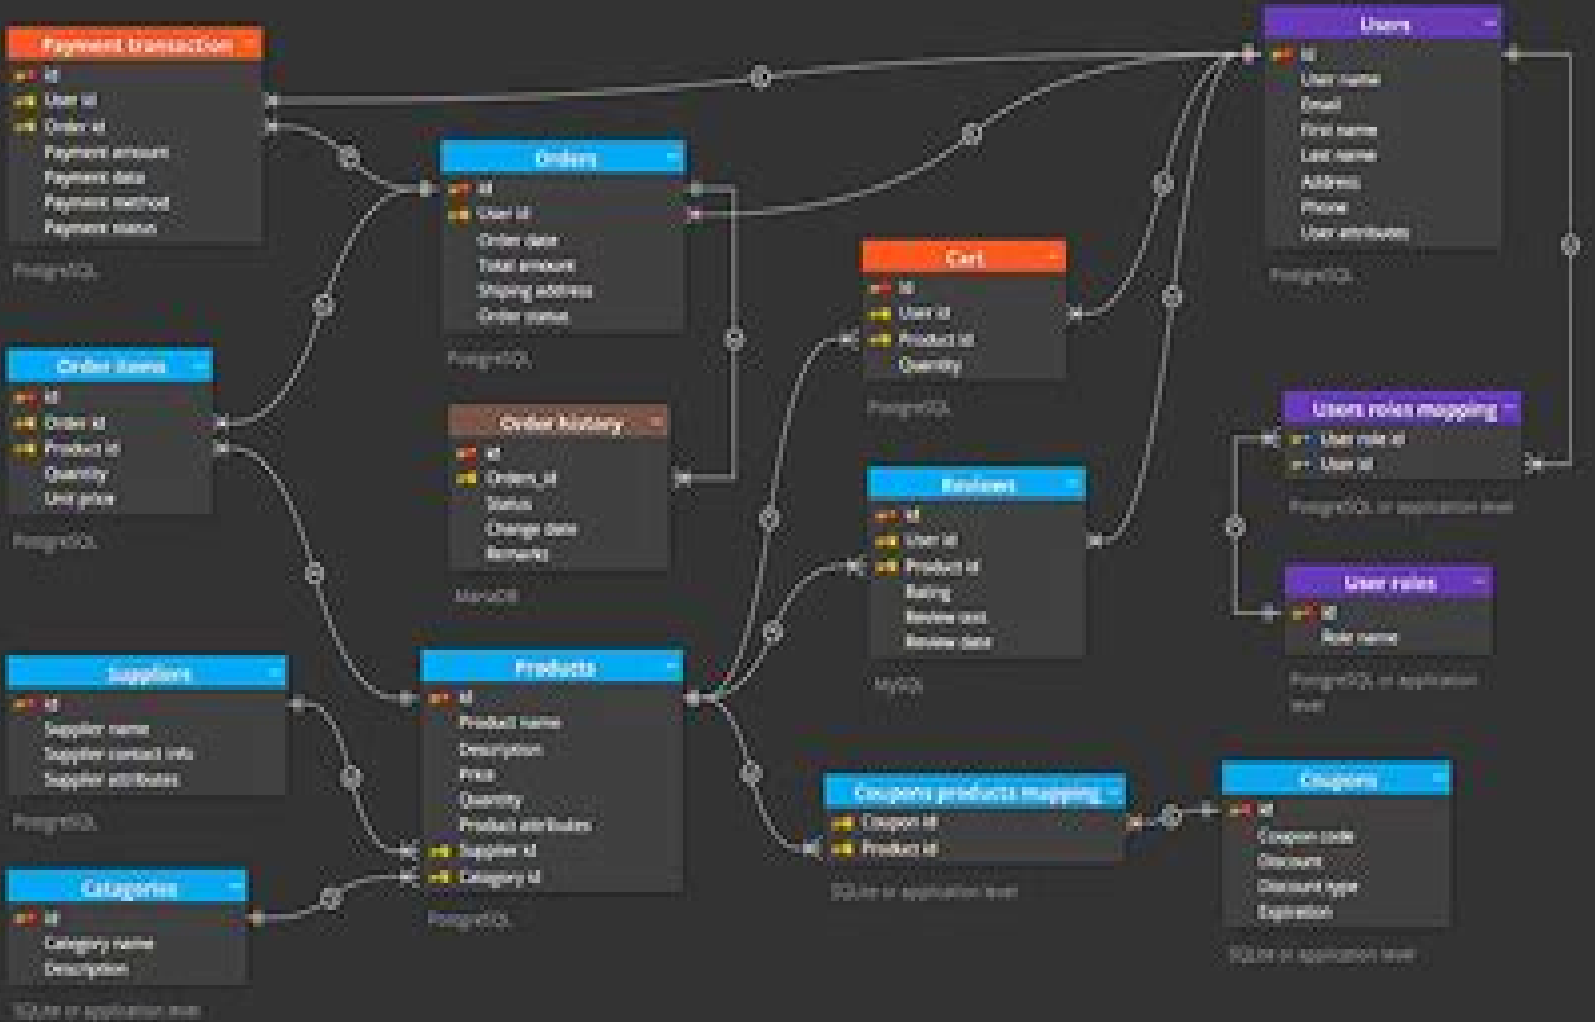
Payment transaction
Id
User id
Order id
Payment amount
Payment data
Payment method
Payment status
PostgreSQL

Orders
Id
User id
Order date
Total amount
Shiping address
Order status
PostgreSQL

Users
Id
User name
Email
First name
Last name
Address
Phone
User attributes
PostgreSQL

Cart
Id
User id
Product id
Quantity
PostgreSQL

Order items
Id
Order id
Product id
Quantity
Unit price
PostgreSQL

Order history
Id
Orders_id
Status
Change date
Remarks
MariaDB

Users roles mapping
User role id
User id
PostgreSQL or application level

Reviews
Id
User id
Product id
Rating
Review text
Review date
MySQL

User roles
Id
Role name
PostgreSQL or application level

Suppliers
Id
Supplier name
Supplier contact info
Supplier attributes
PostgreSQL

Products
Id
Product name
Description
Price
Quantity
Product attributes
Supplier id
Category id
PostgreSQL

Coupons products mapping
Coupon id
Product id
SQLite or application level

Coupons
Id
Coupon code
Discount
Discount type
Expiration
SQLite or application level

Categories
Id
Category name
Description
SQLite or application level